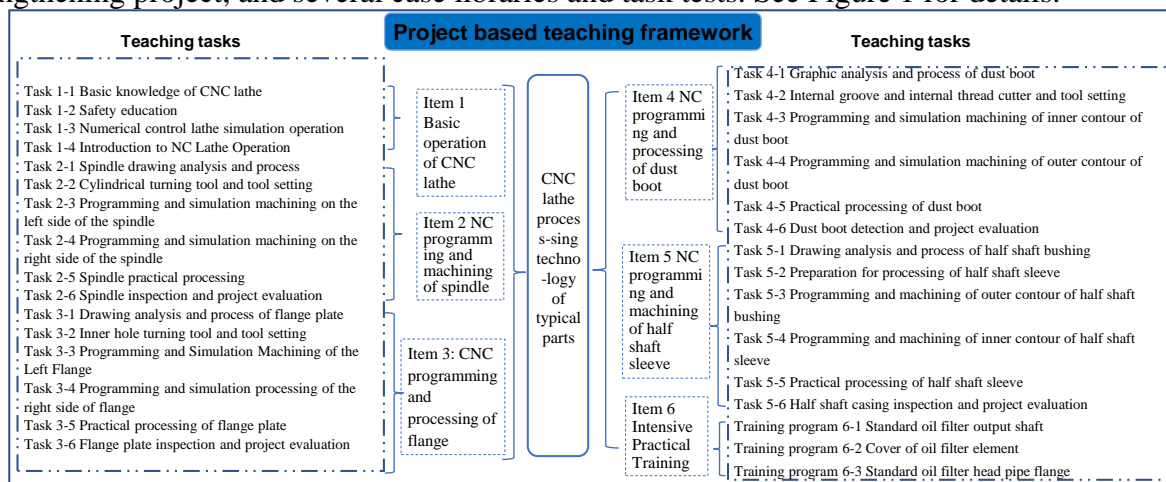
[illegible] project, and several case libraries and task tests. See Figure 1 for details.

Project based teaching framework

Teaching tasks

Task 1-1 Basic knowledge of CNC lathe
Task 1-2 Safety education
Task 1-3 Numerical control lathe simulation operation
Task 1-4 Introduction to NC Lathe Operation
Task 2-1 Spindle drawing analysis and process
Task 2-2 Cylindrical turning tool and tool setting
Task 2-3 Programming and simulation machining on the left side of the spindle
Task 2-4 Programming and simulation machining on the right side of the spindle
Task 2-5 Spindle practical processing
Task 2-6 Spindle inspection and project evaluation
Task 3-1 Drawing analysis and process of flange plate
Task 3-2 Inner hole turning tool and tool setting
Task 3-3 Programming and Simulation Machining of the Left Flange
Task 3-4 Programming and simulation processing of the right side of flange
Task 3-5 Practical processing of flange plate
Task 3-6 Flange plate inspection and project evaluation

Item 1 Basic operation of CNC lathe

Item 2 NC programming and machining of spindle

Item 3: CNC programming and processing of flange

CNC lathe proces s-sing techno -logy of typical parts

Item 4 NC programming and processing of dust boot

Item 5 NC programming and machining of half shaft sleeve

Item 6 Intensive Practical Training

Teaching tasks

Task 4-1 Graphic analysis and process of dust boot
Task 4-2 Internal groove and internal thread cutter and tool setting
Task 4-3 Programming and simulation machining of inner contour of dust boot
Task 4-4 Programming and simulation machining of outer contour of dust boot
Task 4-5 Practical processing of dust boot
Task 4-6 Dust boot detection and project evaluation
Task 5-1 Drawing analysis and process of half shaft bushing
Task 5-2 Preparation for processing of half shaft sleeve
Task 5-3 Programming and machining of outer contour of half shaft bushing
Task 5-4 Programming and machining of inner contour of half shaft sleeve
Task 5-5 Practical processing of half shaft sleeve
Task 5-6 Half shaft casing inspection and project evaluation
Training program 6-1 Standard oil filter output shaft
Training program 6-2 Cover of oil filter element
Training program 6-3 Standard oil filter head pipe flange